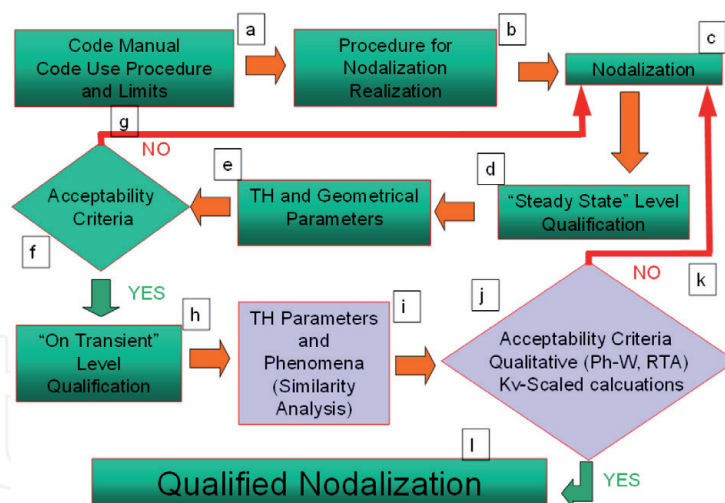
a
Code Manual
Code Use Procedure
and Limits

b
Procedure for
Nodalization
Realization

c
Nodalization

g

NO

e

d

Acceptability
Criteria

TH and Geometrical
Parameters

"Steady State" Level
Qualification

f

YES

NO

k

h

i

j

"On Transient"
Level
Qualification

TH Parameters
and
Phenomena
(Similarity
Analysis)

Acceptability Criteria
Qualitative (Ph-W, RTA)
Kv-Scaled calcuations

l

Qualified Nodalization

YES